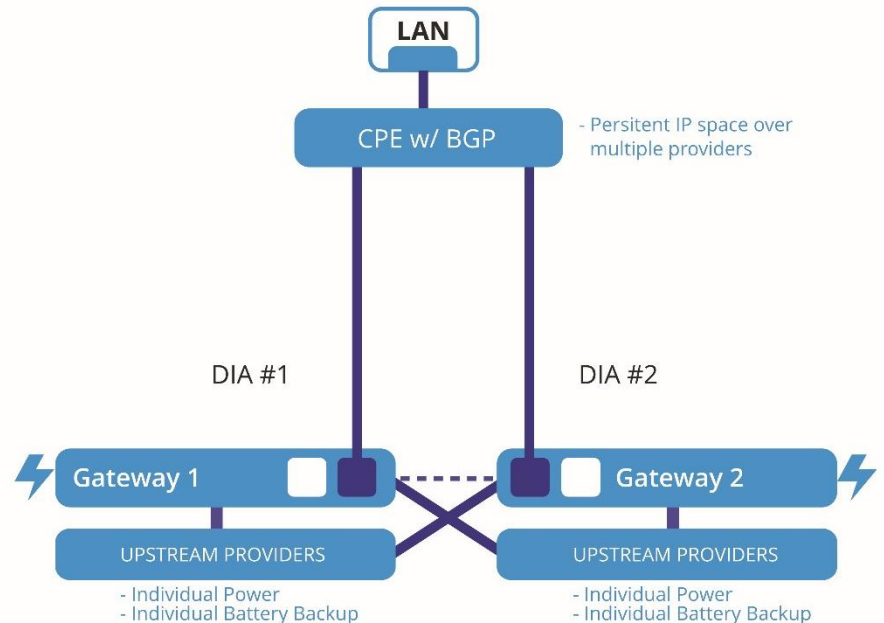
LAN

CPE w/ BGP

- Persitent IP space over multiple providers

DIA #1

DIA #2

Gateway 1

Gateway 2

UPSTREAM PROVIDERS

UPSTREAM PROVIDERS

- Individual Power
- Individual Battery Backup

- Individual Power
- Individual Battery Backup